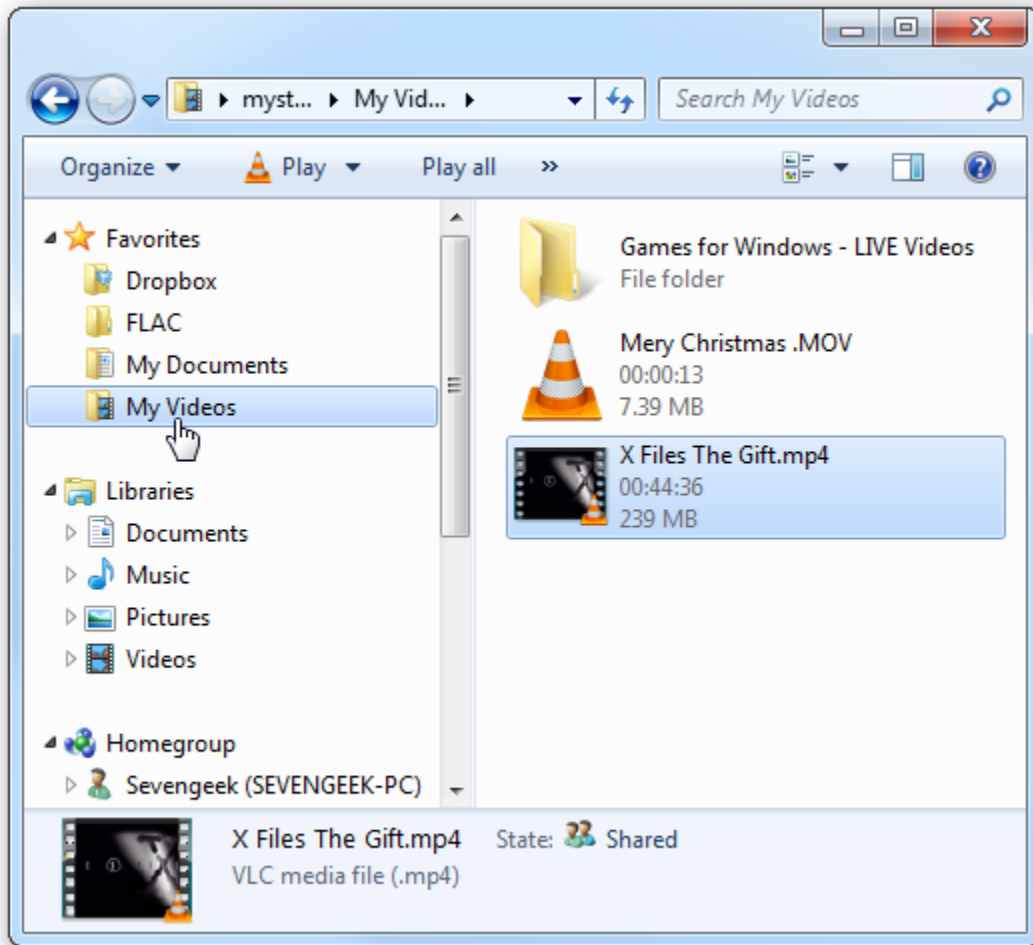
myst... ▸ My Vid... ▸

Search My Videos

Organize ▾ Play ▾ Play all »

Favorites
Dropbox
FLAC
My Documents
My Videos

Libraries
Documents
Music
Pictures
Videos

Homegroup
Sevengeek (SEVENGEEK-PC)

Games for Windows - LIVE Videos
File folder

Mery Christmas .MOV
00:00:13
7.39 MB

X Files The Gift.mp4
00:44:36
239 MB

X Files The Gift.mp4 State: Shared
VLC media file (.mp4)